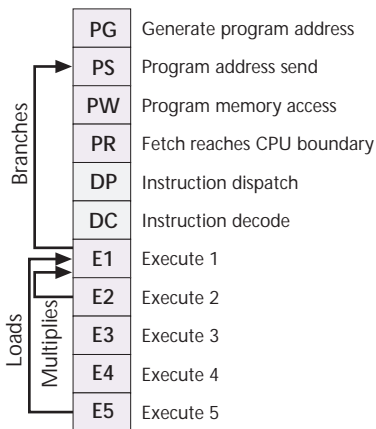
PG Generate program address
PS Program address send
PW Program memory access
PR Fetch reaches CPU boundary
DP Instruction dispatch
DC Instruction decode
E1 Execute 1
E2 Execute 2
E3 Execute 3
E4 Execute 4
E5 Execute 5

Branches
Loads
Multiplies